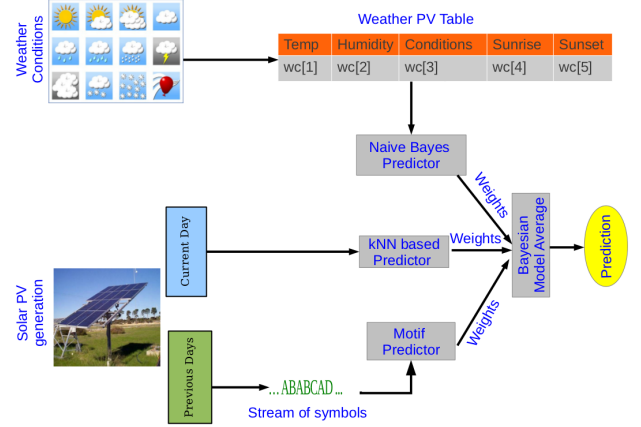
Weather Conditions

Weather PV Table

| Temp | Humidity | Conditions | Sunrise | Sunset |
|---|---|---|---|---|
| wc[1] | wc[2] | wc[3] | wc[4] | wc[5] |

Naive Bayes Predictor

Weights

Current Day

kNN based Predictor

Weights

Bayesian Model Average

Prediction

Solar PV generation

Previous Days

... ABABCAD ...

Stream of symbols

Motif Predictor

Weights